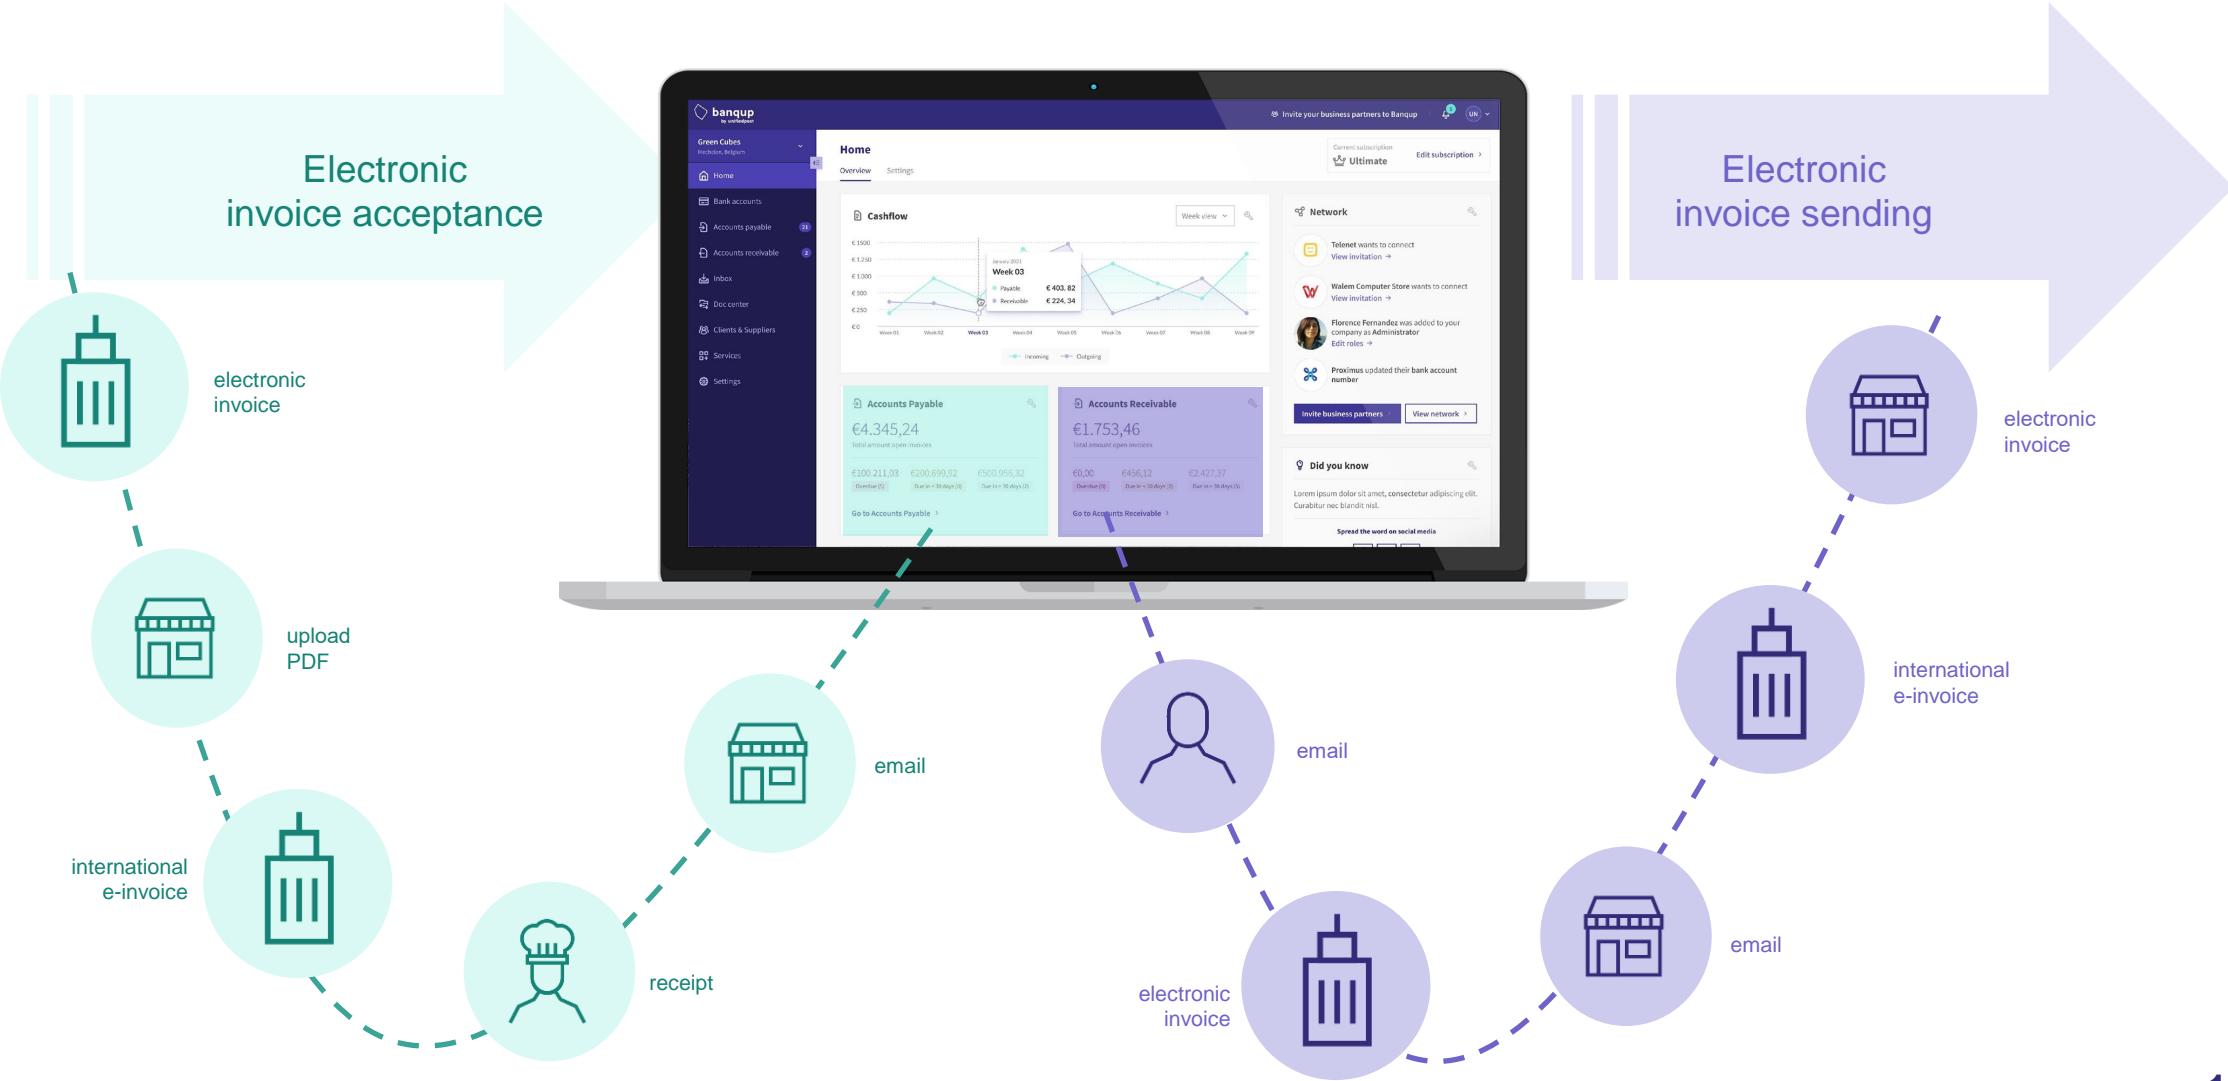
Electronic invoice acceptance

Electronic invoice sending

banqup
by unifiedpost

Invite your business partners to Banqup

UN

Green Cubes
Mechelen, Belgium

Home
Bank accounts
Accounts payable 21
Accounts receivable 2
Inbox
Doc center
Clients & Suppliers
Services
Settings

Home
Overview
Settings

Current subscription
Ultimate
Edit subscription

Cashflow
Week view

€ 1500
€ 1.250
€ 1.000
€ 500
€ 250
€ 0

January 2021
Week 03
Payable € 403, 82
Receivable € 224, 34

Week 01 Week 02 Week 03 Week 04 Week 05 Week 06 Week 07 Week 08 Week 09

Incoming Outgoing

Network
Telenet wants to connect
View invitation
Walem Computer Store wants to connect
View invitation
Florence Fernandez was added to your company as Administrator
Edit roles
Proximus updated their bank account number
Invite business partners
View network

Accounts Payable
€4.345,24
Total amount open invoices
€100.211,03 €200.699,92 €500.956,32
Overdue (5) Due in < 30 days (4) Due in > 30 days (3)
Go to Accounts Payable

Accounts Receivable
€1.753,46
Total amount open invoices
€0,00 €456,12 €2.427,37
Overdue (0) Due in < 30 days (3) Due in > 30 days (5)
Go to Accounts Receivable

Did you know
Lorem ipsum dolor sit amet, consectetur adipiscing elit. Curabitur nec blandit nisl.
Spread the word on social media

electronic invoice

upload PDF

international e-invoice

receipt

email

email

electronic invoice

email

international e-invoice

electronic invoice